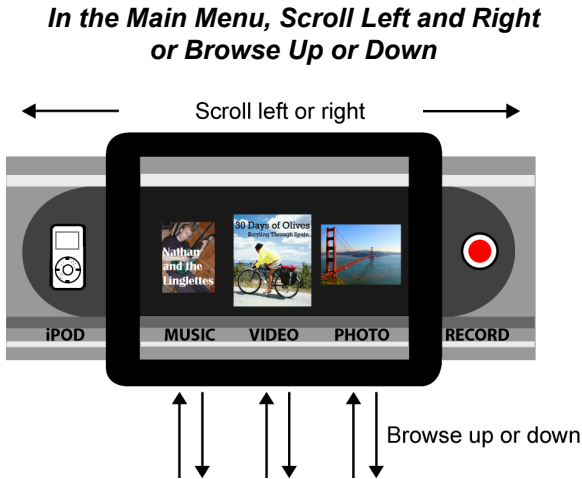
In the Main Menu, Scroll Left and Right or Browse Up or Down

Scroll left or right

Nathan and the Linglettes

30 Days of Olives
Bicycling Through Spain

iPOD
MUSIC
VIDEO
PHOTO
RECORD

Browse up or down